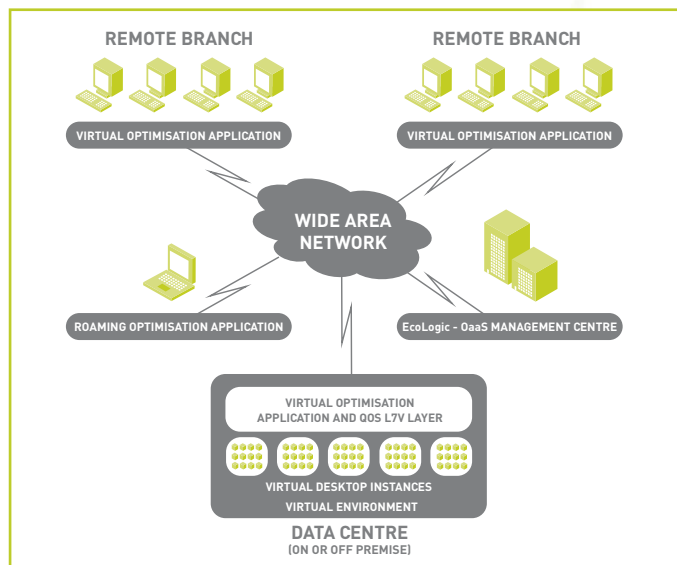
REMOTE BRANCH

REMOTE BRANCH

VIRTUAL OPTIMISATION APPLICATION

VIRTUAL OPTIMISATION APPLICATION

WIDE AREA NETWORK

ROAMING OPTIMISATION APPLICATION

EcoLogic - OaaS MANAGEMENT CENTRE

VIRTUAL OPTIMISATION APPLICATION AND QOS L7V LAYER

VIRTUAL DESKTOP INSTANCES

VIRTUAL ENVIRONMENT

DATA CENTRE
(ON OR OFF PREMISE)